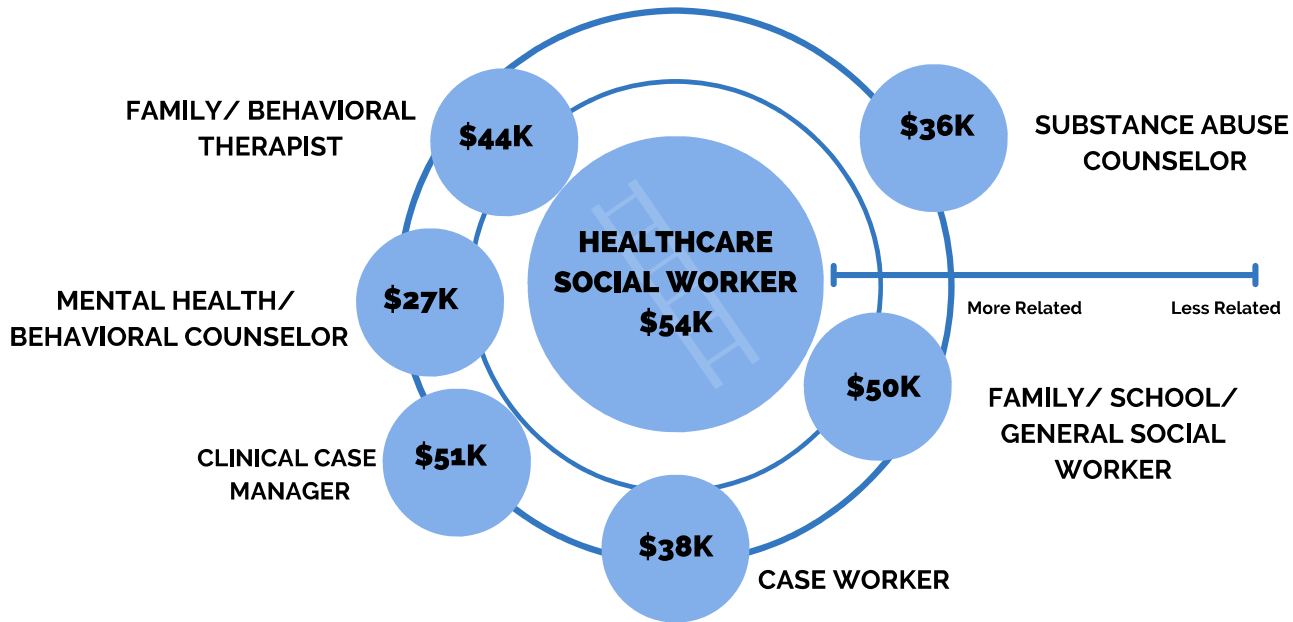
FAMILY/ BEHAVIORAL THERAPIST

$44K

$36K

SUBSTANCE ABUSE COUNSELOR

HEALTHCARE SOCIAL WORKER $54K

More Related

Less Related

MENTAL HEALTH/ BEHAVIORAL COUNSELOR

$27K

$50K

FAMILY/ SCHOOL/ GENERAL SOCIAL WORKER

CLINICAL CASE MANAGER

$51K

$38K

CASE WORKER